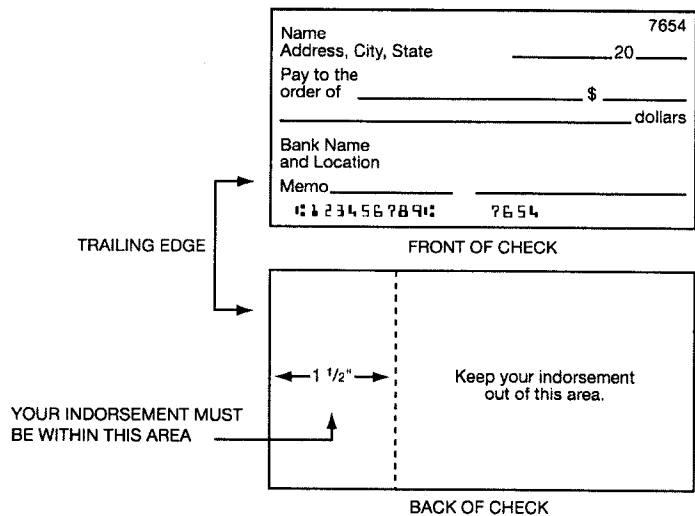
7654

Name
Address, City, State

20

Pay to the order of $

dollars

Bank Name
and Location

Memo

⑆123456789⑆ 7654

TRAILING EDGE

FRONT OF CHECK

← $1 \frac{1}{2}$" →

Keep your indorsement out of this area.

YOUR INDORSEMENT MUST BE WITHIN THIS AREA

BACK OF CHECK